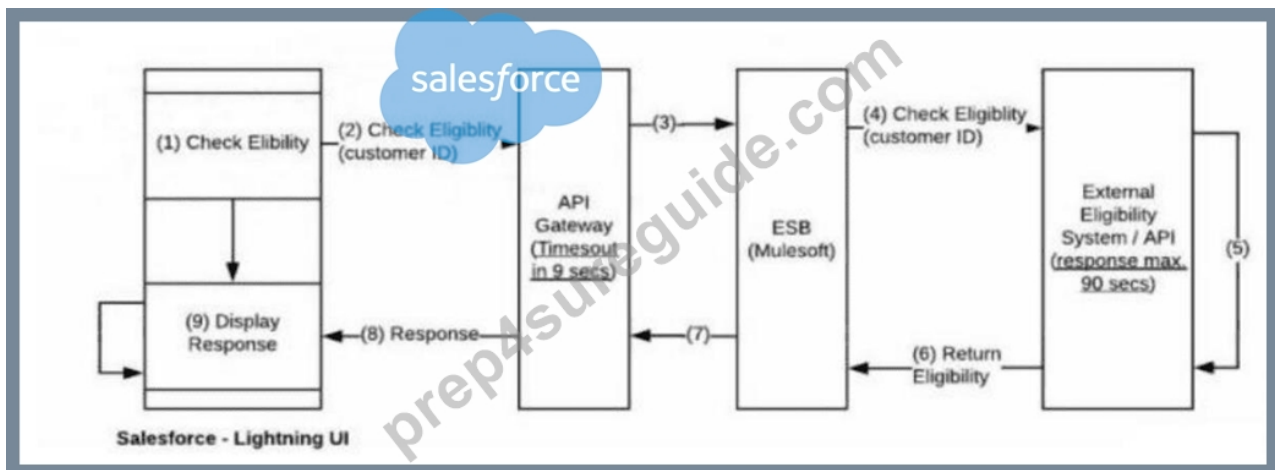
salesforce

prep4sureguide.com

(1) Check Elibility

(2) Check Eligiblity (customer ID)

(3)

(4) Check Eligiblity (customer ID)

API Gateway (Timesout in 9 secs)

ESB (Mulesoft)

External Eligibility System / API (response max. 90 secs)

(5)

(9) Display Response

(8) Response

(7)

(6) Return Eligibility

Salesforce - Lightning UI